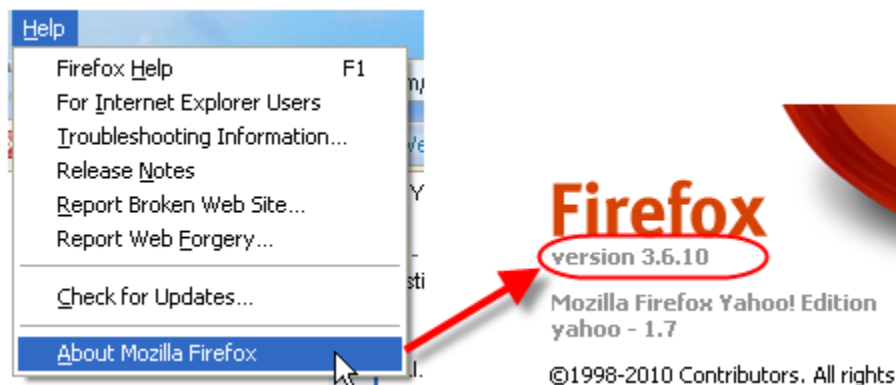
Help

Firefox Help F1
For Internet Explorer Users
Troubleshooting Information...
Release Notes
Report Broken Web Site...
Report Web Forgery...
Check for Updates...
About Mozilla Firefox

Firefox
version 3.6.10
Mozilla Firefox Yahoo! Edition
yahoo - 1.7
©1998-2010 Contributors. All rights